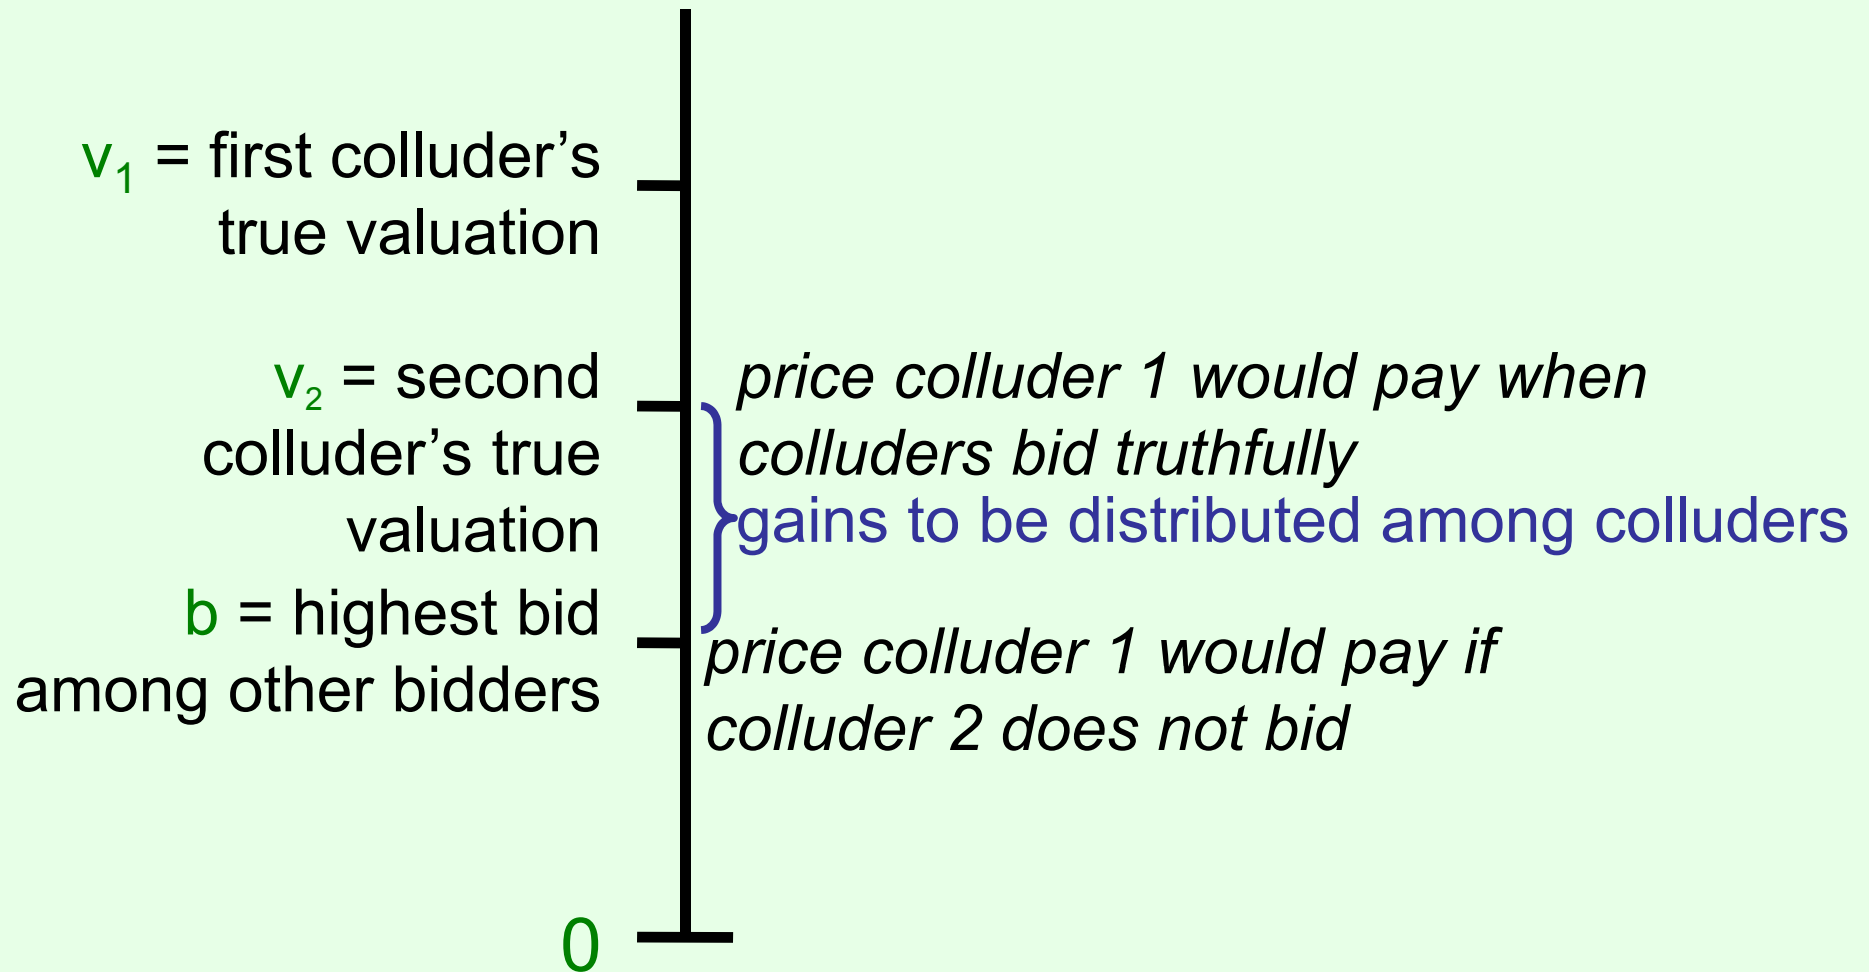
$v_1$ = first colluder's true valuation

$v_2$ = second colluder's true valuation

b = highest bid among other bidders

0

price colluder 1 would pay when colluders bid truthfully

gains to be distributed among colluders

price colluder 1 would pay if colluder 2 does not bid